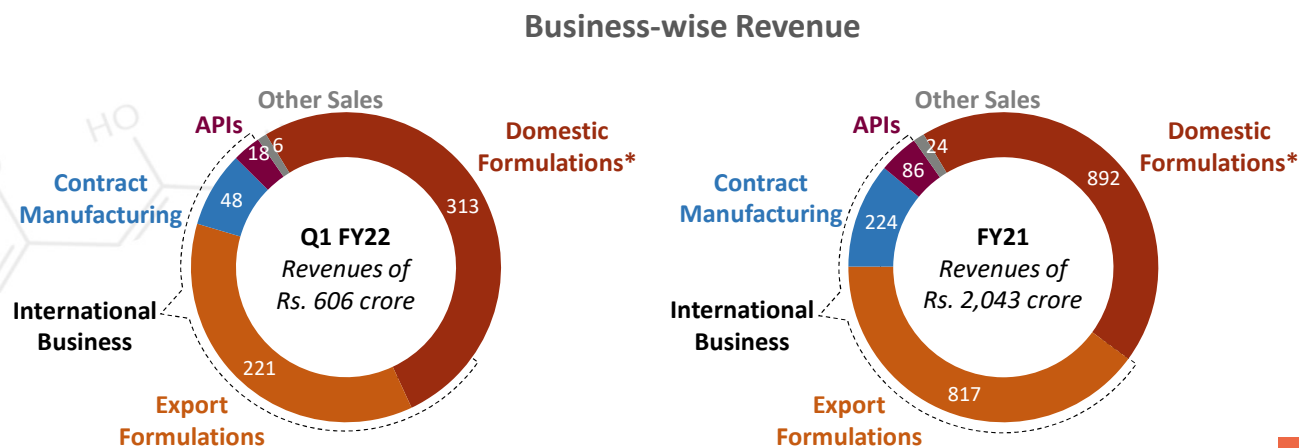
Business-wise Revenue

Other Sales
APIs
Domestic Formulations*
Contract Manufacturing
International Business
Export Formulations
6
18
313
48
221
Q1 FY22
Revenues of Rs. 606 crore

Other Sales
APIs
Domestic Formulations*
Contract Manufacturing
International Business
Export Formulations
24
86
892
224
817
FY21
Revenues of Rs. 2,043 crore